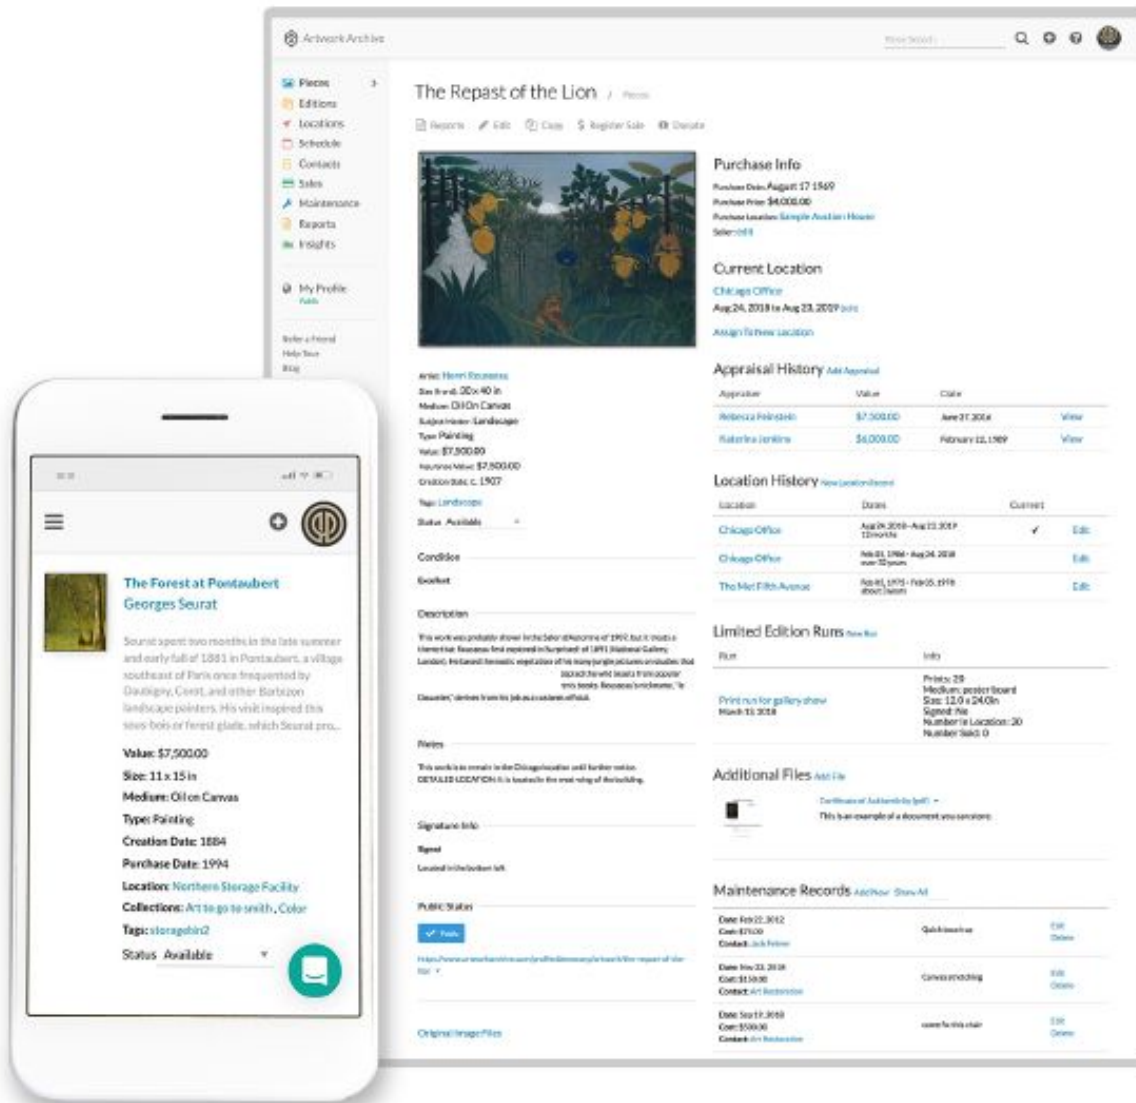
Artwork Archive

Pieces
Editions
Locations
Schedule
Contacts
Sales
Maintenance
Reports
Insights

My Profile

The Repast of the Lion

Reports Edit Copy Register Sale Donate

Purchase Info
Purchase Date: August 17 1969
Purchase Price: $4,000.00
Purchase Location: Sample Auction House

Current Location
Chicago Office
Aug 24, 2018 to Aug 23, 2019
Assign To New Location

Appraisal History

| Appraiser | Value | Date | |
|---|---|---|---|
| Rebecca Feinstein | $7,500.00 | June 27, 2016 | View |
| Katerina Jenkins | $6,000.00 | February 12, 1989 | View |

Location History

| Location | Dates | Current | |
|---|---|---|---|
| Chicago Office | Aug 24, 2018 - Aug 23, 2019 | ✓ | Edit |
| Chicago Office | Feb 01, 1986 - Aug 24, 2018 | | Edit |
| The Met Fifth Avenue | Feb 01, 1975 - Feb 05, 1976 | | Edit |

Artist: Henri Rousseau
Size: 30 x 40 in
Medium: Oil On Canvas
Subject Matter: Landscape
Type: Painting
Value: $7,500.00
Creation Date: c. 1907
Tags: Landscape
Status Available

Condition
Excellent

Description

Notes

Signature Info
Signed
Located in the bottom left

Public Status

Original Image Files

Limited Edition Runs

| Run | Info |
|---|---|
| Print run for gallery show March 11, 2018 | Prints: 20 Medium: poster board Size: 12.0 x 24.0in Signed: No Number in Location: 20 Number Sold: 0 |

Additional Files
This is an example of a document you can store.

Maintenance Records

The Forest at Pontaubert
Georges Seurat

Seurat spent two months in the late summer and early fall of 1881 in Pontaubert, a village southeast of Paris once frequented by Daubigny, Corot, and other Barbizon landscape painters. His visit inspired this sous-bois or forest glade, which Seurat pro...

Value: $7,500.00
Size: 11 x 15 in
Medium: Oil on Canvas
Type: Painting
Creation Date: 1884
Purchase Date: 1994
Location: Northern Storage Facility
Collections: Art to go to smith, Color
Tags: storagebin2
Status Available